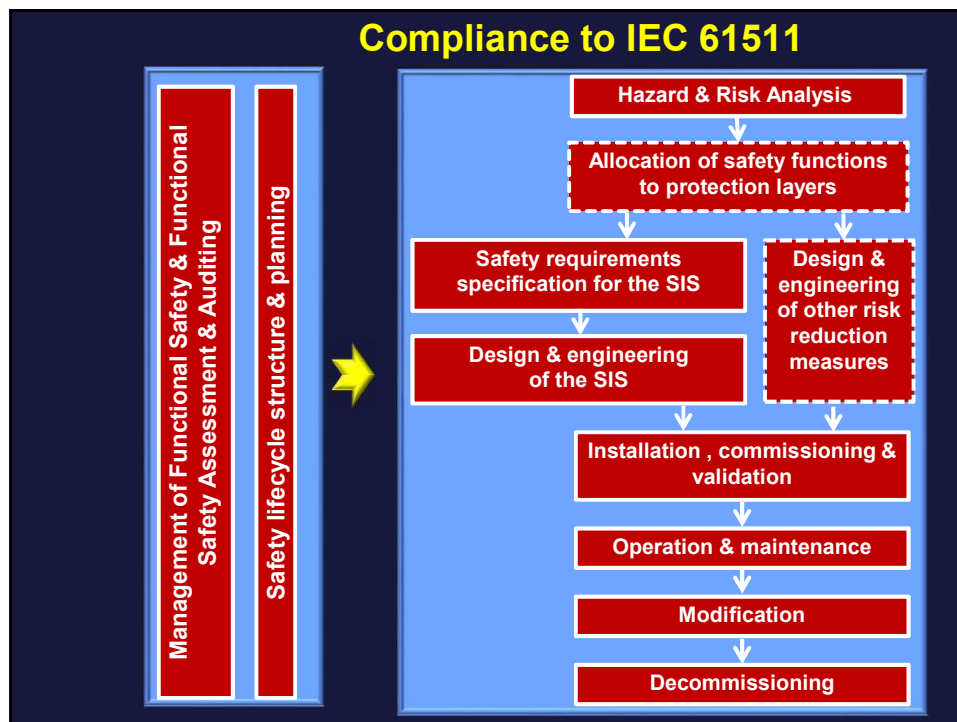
Compliance to IEC 61511

Management of Functional Safety & Functional Safety Assessment & Auditing

Safety lifecycle structure & planning

Hazard & Risk Analysis

Allocation of safety functions to protection layers

Safety requirements specification for the SIS

Design & engineering of other risk reduction measures

Design & engineering of the SIS

Installation , commissioning & validation

Operation & maintenance

Modification

Decommissioning